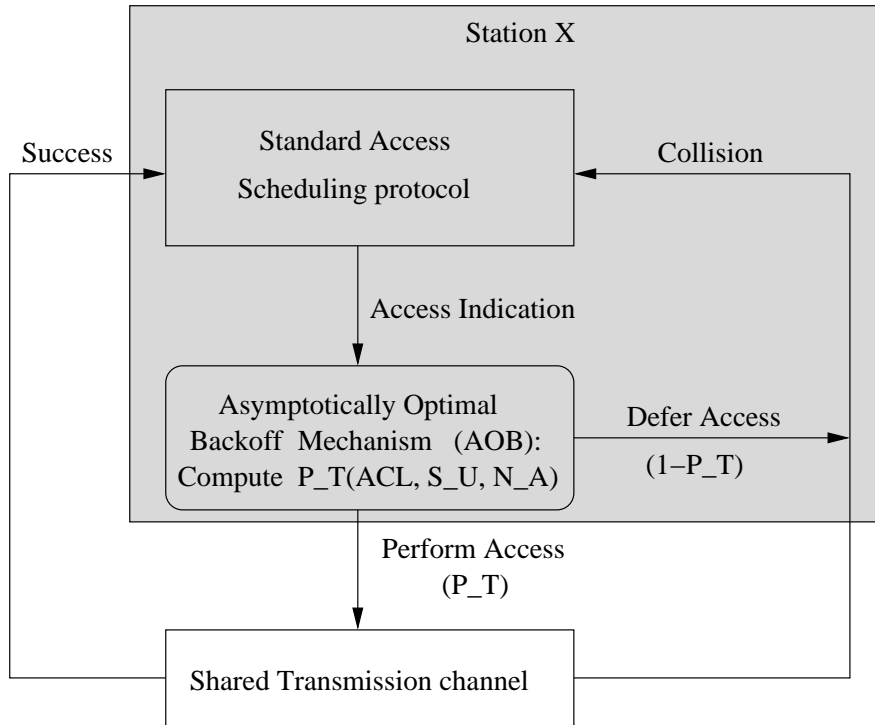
Station X

Success

Standard Access
Scheduling protocol

Collision

Access Indication

Asymptotically Optimal
Backoff Mechanism (AOB):
Compute P_T(ACL, S_U, N_A)

Defer Access
(1−P_T)

Perform Access
(P_T)

Shared Transmission channel